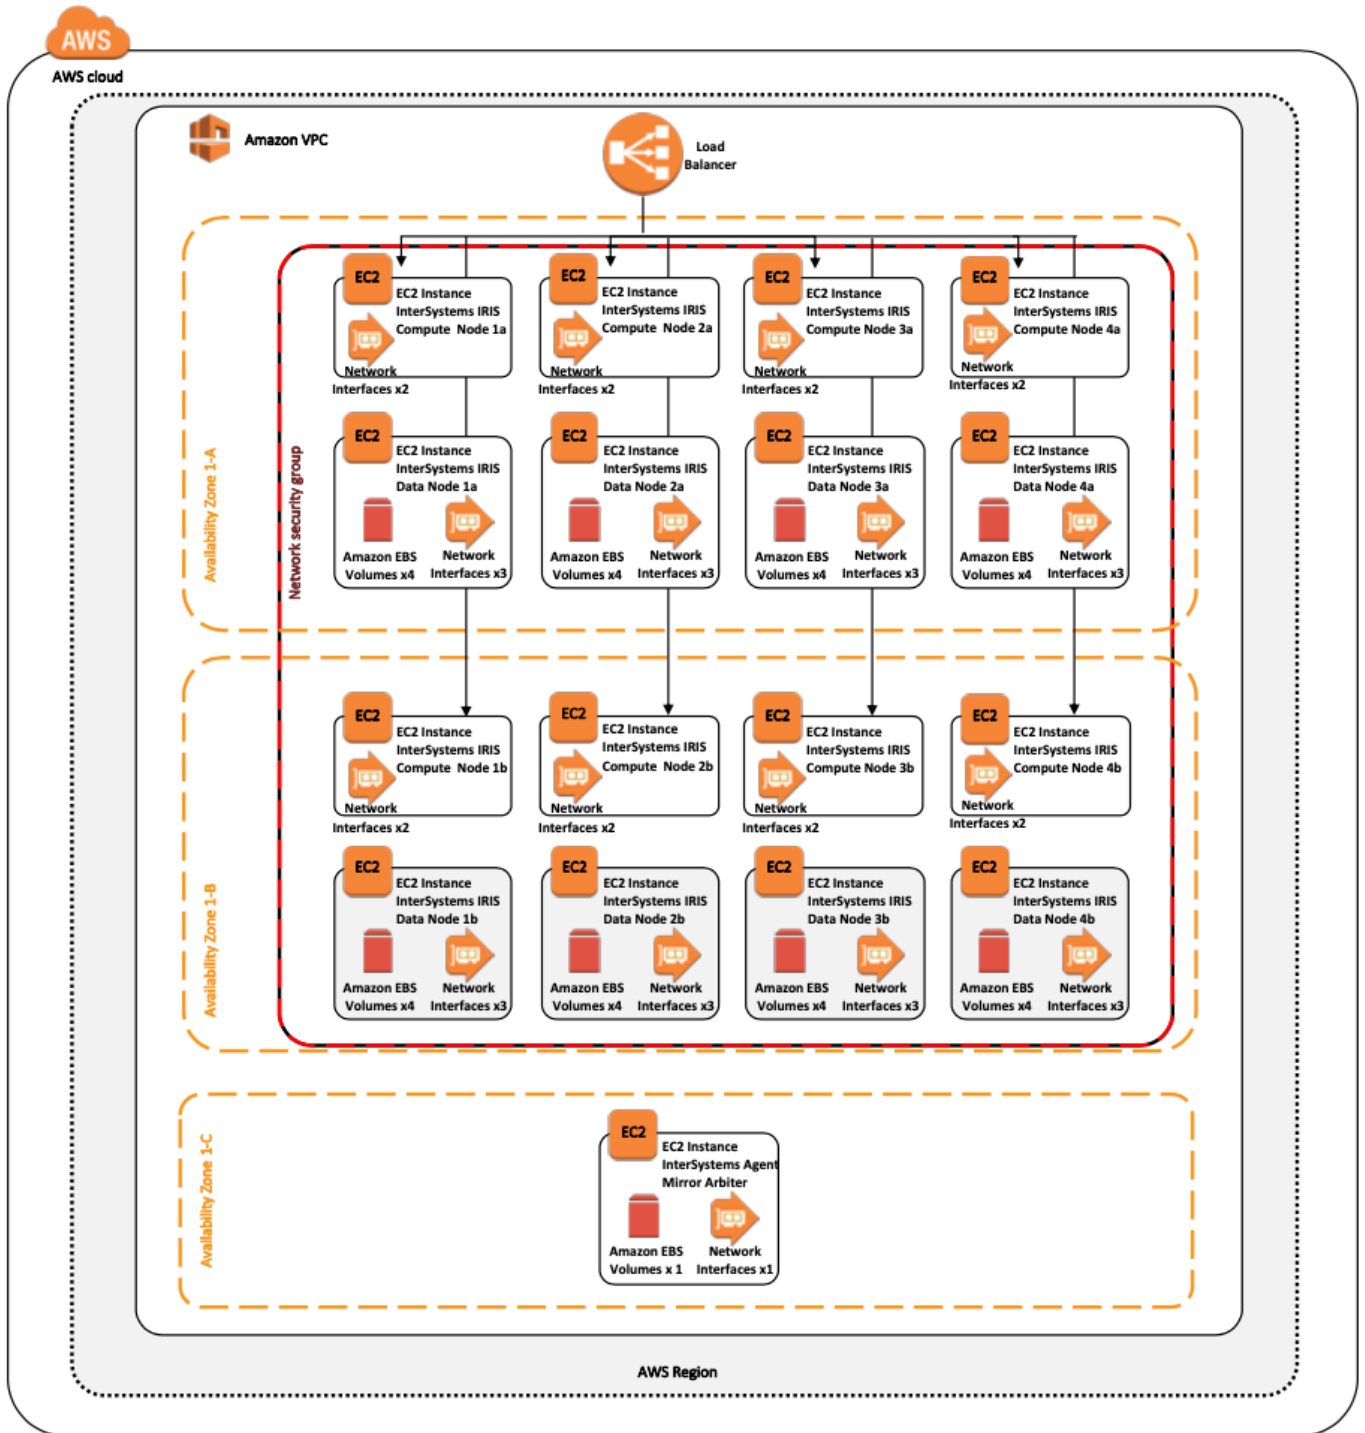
AWS
AWS cloud

Amazon VPC

Load Balancer

Availability Zone 1-A

Network security group

EC2
EC2 Instance
InterSystems IRIS
Compute Node 1a
Network Interfaces x2

EC2
EC2 Instance
InterSystems IRIS
Compute Node 2a
Network Interfaces x2

EC2
EC2 Instance
InterSystems IRIS
Compute Node 3a
Network Interfaces x2

EC2
EC2 Instance
InterSystems IRIS
Compute Node 4a
Network Interfaces x2

EC2
EC2 Instance
InterSystems IRIS
Data Node 1a
Amazon EBS Volumes x4
Network Interfaces x3

EC2
EC2 Instance
InterSystems IRIS
Data Node 2a
Amazon EBS Volumes x4
Network Interfaces x3

EC2
EC2 Instance
InterSystems IRIS
Data Node 3a
Amazon EBS Volumes x4
Network Interfaces x3

EC2
EC2 Instance
InterSystems IRIS
Data Node 4a
Amazon EBS Volumes x4
Network Interfaces x3

Availability Zone 1-B

EC2
EC2 Instance
InterSystems IRIS
Compute Node 1b
Network Interfaces x2

EC2
EC2 Instance
InterSystems IRIS
Compute Node 2b
Network Interfaces x2

EC2
EC2 Instance
InterSystems IRIS
Compute Node 3b
Network Interfaces x2

EC2
EC2 Instance
InterSystems IRIS
Compute Node 4b
Network Interfaces x2

EC2
EC2 Instance
InterSystems IRIS
Data Node 1b
Amazon EBS Volumes x4
Network Interfaces x3

EC2
EC2 Instance
InterSystems IRIS
Data Node 2b
Amazon EBS Volumes x4
Network Interfaces x3

EC2
EC2 Instance
InterSystems IRIS
Data Node 3b
Amazon EBS Volumes x4
Network Interfaces x3

EC2
EC2 Instance
InterSystems IRIS
Data Node 4b
Amazon EBS Volumes x4
Network Interfaces x3

Availability Zone 1-C

EC2
EC2 Instance
InterSystems Agent
Mirror Arbiter
Amazon EBS Volumes x 1
Network Interfaces x1

AWS Region